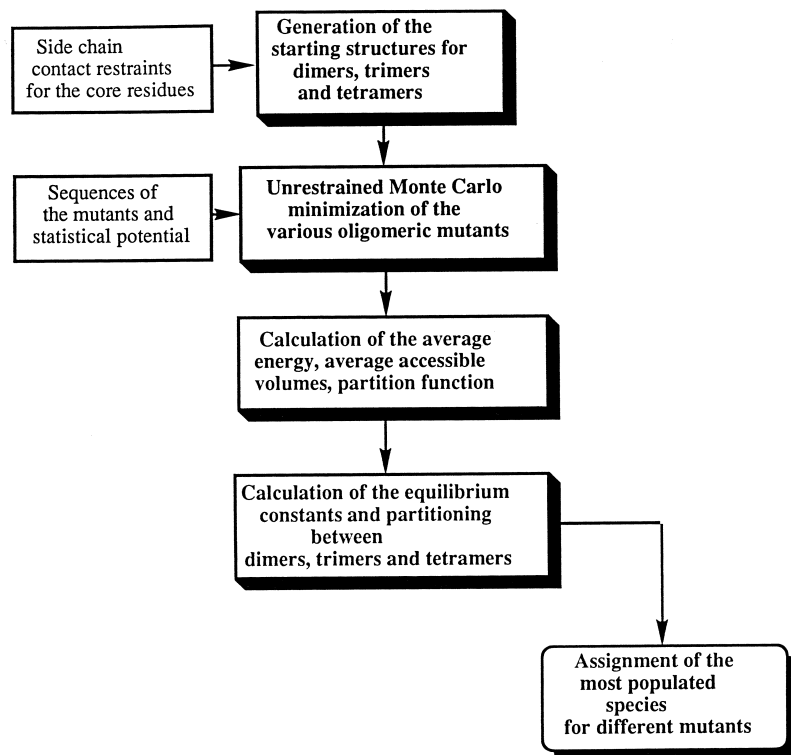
Side chain contact restraints for the core residues

Generation of the starting structures for dimers, trimers and tetramers

Sequences of the mutants and statistical potential

Unrestrained Monte Carlo minimization of the various oligomeric mutants

Calculation of the average energy, average accessible volumes, partition function

Calculation of the equilibrium constants and partitioning between dimers, trimers and tetramers

Assignment of the most populated species for different mutants